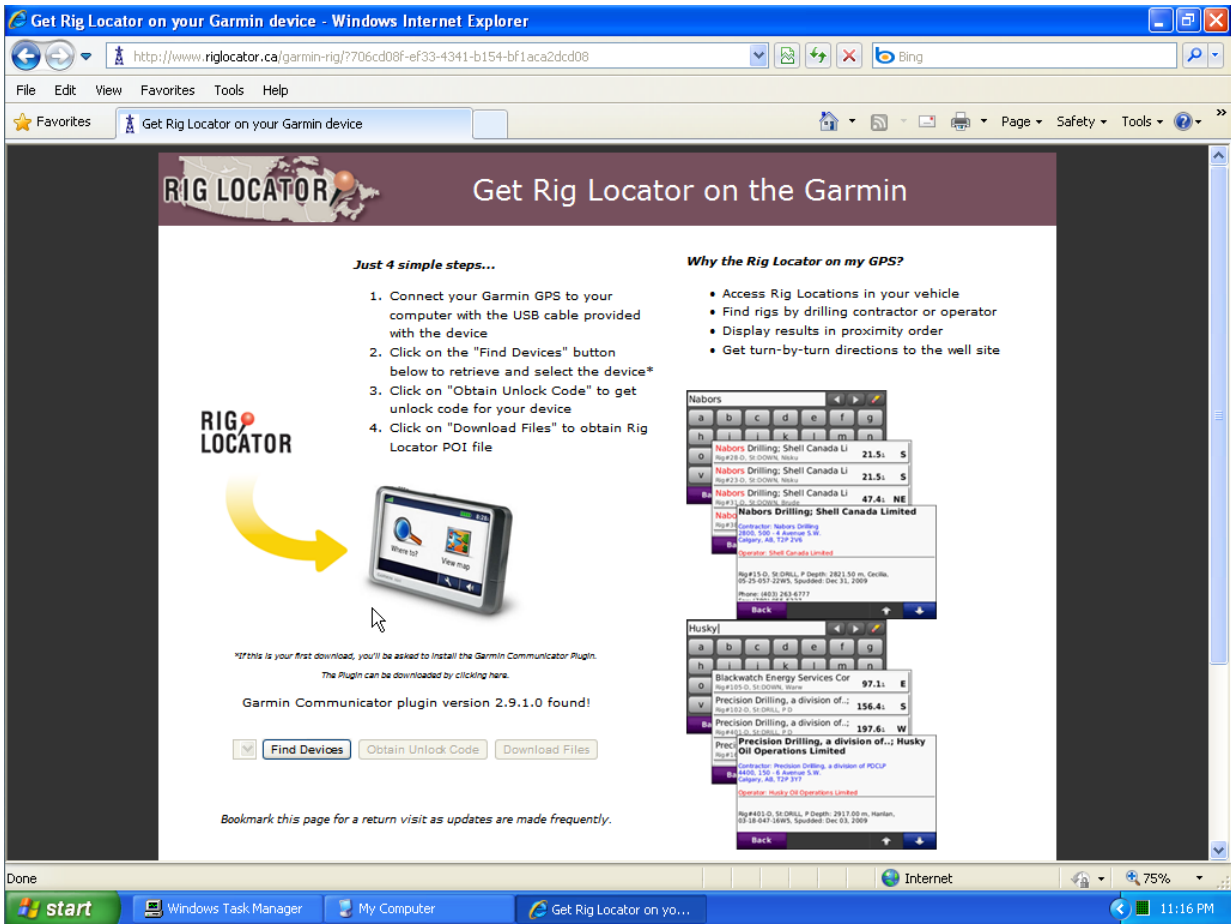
Get Rig Locator on your Garmin device - Windows Internet Explorer

http://www.riglocator.ca/garmin-rig/?706cd08f-ef33-4341-b154-bf1aca2dcd08

Bing

File Edit View Favorites Tools Help

Favorites | Get Rig Locator on your Garmin device

Page ▾ Safety ▾ Tools ▾

RIG LOCATOR

Get Rig Locator on the Garmin

Just 4 simple steps...

1. Connect your Garmin GPS to your computer with the USB cable provided with the device
2. Click on the "Find Devices" button below to retrieve and select the device*
3. Click on "Obtain Unlock Code" to get unlock code for your device
4. Click on "Download Files" to obtain Rig Locator POI file

RIG LOCATOR

Where to? View map

*If this is your first download, you'll be asked to install the Garmin Communicator Plugin. The Plugin can be downloaded by clicking here.

Garmin Communicator plugin version 2.9.1.0 found!

Find Devices | Obtain Unlock Code | Download Files

Bookmark this page for a return visit as updates are made frequently.

Why the Rig Locator on my GPS?

• Access Rig Locations in your vehicle
• Find rigs by drilling contractor or operator
• Display results in proximity order
• Get turn-by-turn directions to the well site

Nabors

Nabors Drilling; Shell Canada Li 21.5 S
Nabors Drilling; Shell Canada Li 21.5 S
Nabors Drilling; Shell Canada Li 47.4 NE

Nabors Drilling; Shell Canada Limited
Contractor: Nabors Drilling
2800, 500 - 4 Avenue S.W.
Calgary, AB, T2P 2V6
Operator: Shell Canada Limited
Rig#15-D, St:DRILL, P Depth: 2821.50 m, Cecilia, 05-25-057-22W5, Spudded: Dec 31, 2009
Phone: (403) 263-6777
Back

Husky

Blackwatch Energy Services Cor 97.1 E
Precision Drilling, a division of.; 156.4 S
Precision Drilling, a division of.; 197.6 W

Precision Drilling, a division of.; Husky Oil Operations Limited
Contractor: Precision Drilling, a division of PDCLP
4400, 150 - 6 Avenue S.W.
Calgary, AB, T2P 3Y7
Operator: Husky Oil Operations Limited
Rig#401-D, St:DRILL, P Depth: 2917.00 m, Hanlan, 03-18-047-16W5, Spudded: Dec 03, 2009
Back

Done | Internet | 75%

start | Windows Task Manager | My Computer | Get Rig Locator on yo... | 11:16 PM